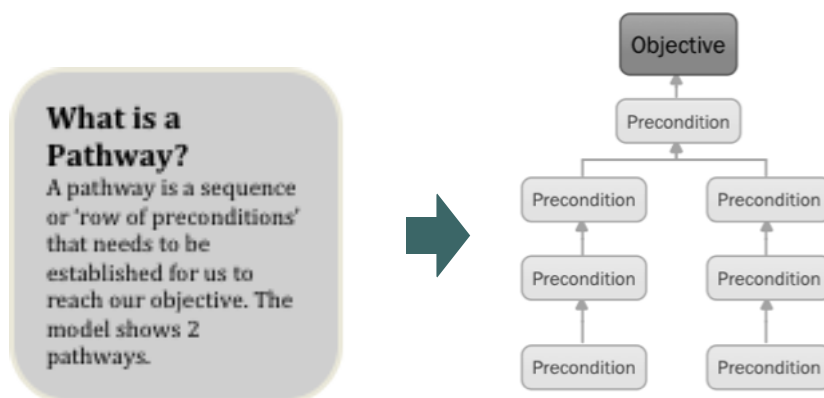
What is a Pathway?
A pathway is a sequence or 'row of preconditions' that needs to be established for us to reach our objective. The model shows 2 pathways.

Objective

Precondition

Precondition

Precondition

Precondition

Precondition

Precondition

Precondition

Precondition